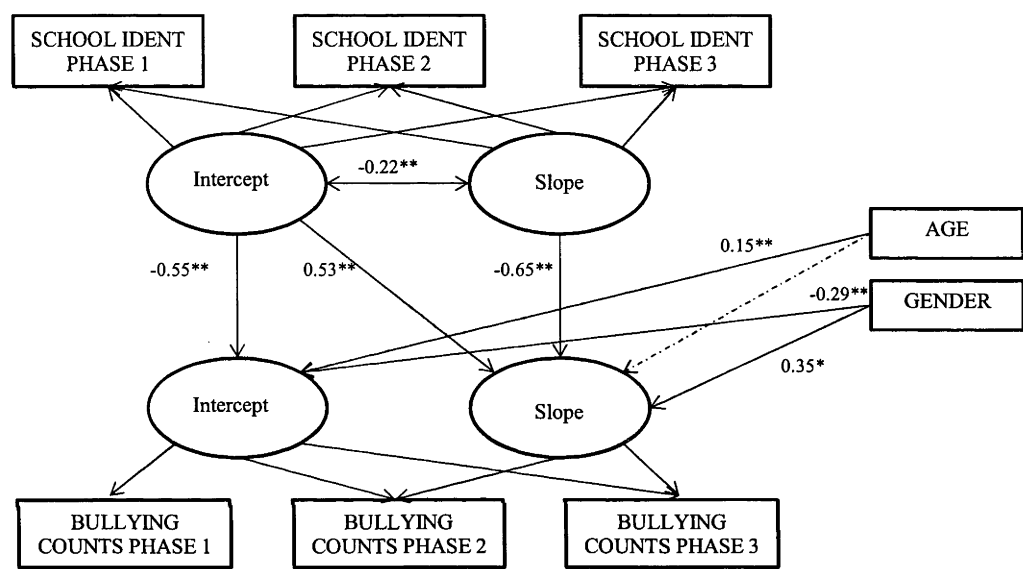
SCHOOL IDENT PHASE 1

SCHOOL IDENT PHASE 2

SCHOOL IDENT PHASE 3

Intercept

-0.22**

Slope

AGE

0.15**

-0.55**

0.53**

-0.65**

-0.29**

GENDER

0.35*

Intercept

Slope

BULLYING COUNTS PHASE 1

BULLYING COUNTS PHASE 2

BULLYING COUNTS PHASE 3